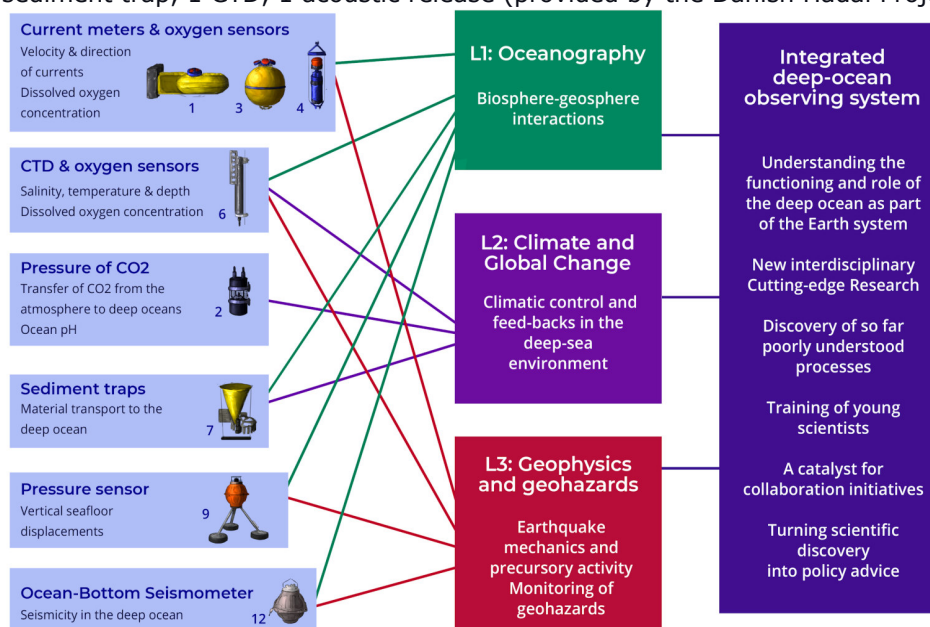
sediment trap, 1 CTD, 1 acoustic release (provided by the Danish Tidal Proj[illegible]

Current meters & oxygen sensors
Velocity & direction of currents
Dissolved oxygen concentration
1 3 4

CTD & oxygen sensors
Salinity, temperature & depth
Dissolved oxygen concentration 6

Pressure of CO2
Transfer of CO2 from the atmosphere to deep oceans
Ocean pH 2

Sediment traps
Material transport to the deep ocean 7

Pressure sensor
Vertical seafloor displacements 9

Ocean-Bottom Seismometer
Seismicity in the deep ocean 12

L1: Oceanography
Biosphere-geosphere interactions

L2: Climate and Global Change
Climatic control and feed-backs in the deep-sea environment

L3: Geophysics and geohazards
Earthquake mechanics and precursory activity
Monitoring of geohazards

Integrated deep-ocean observing system

Understanding the functioning and role of the deep ocean as part of the Earth system

New interdisciplinary Cutting-edge Research

Discovery of so far poorly understood processes

Training of young scientists

A catalyst for collaboration initiatives

Turning scientific discovery into policy advice